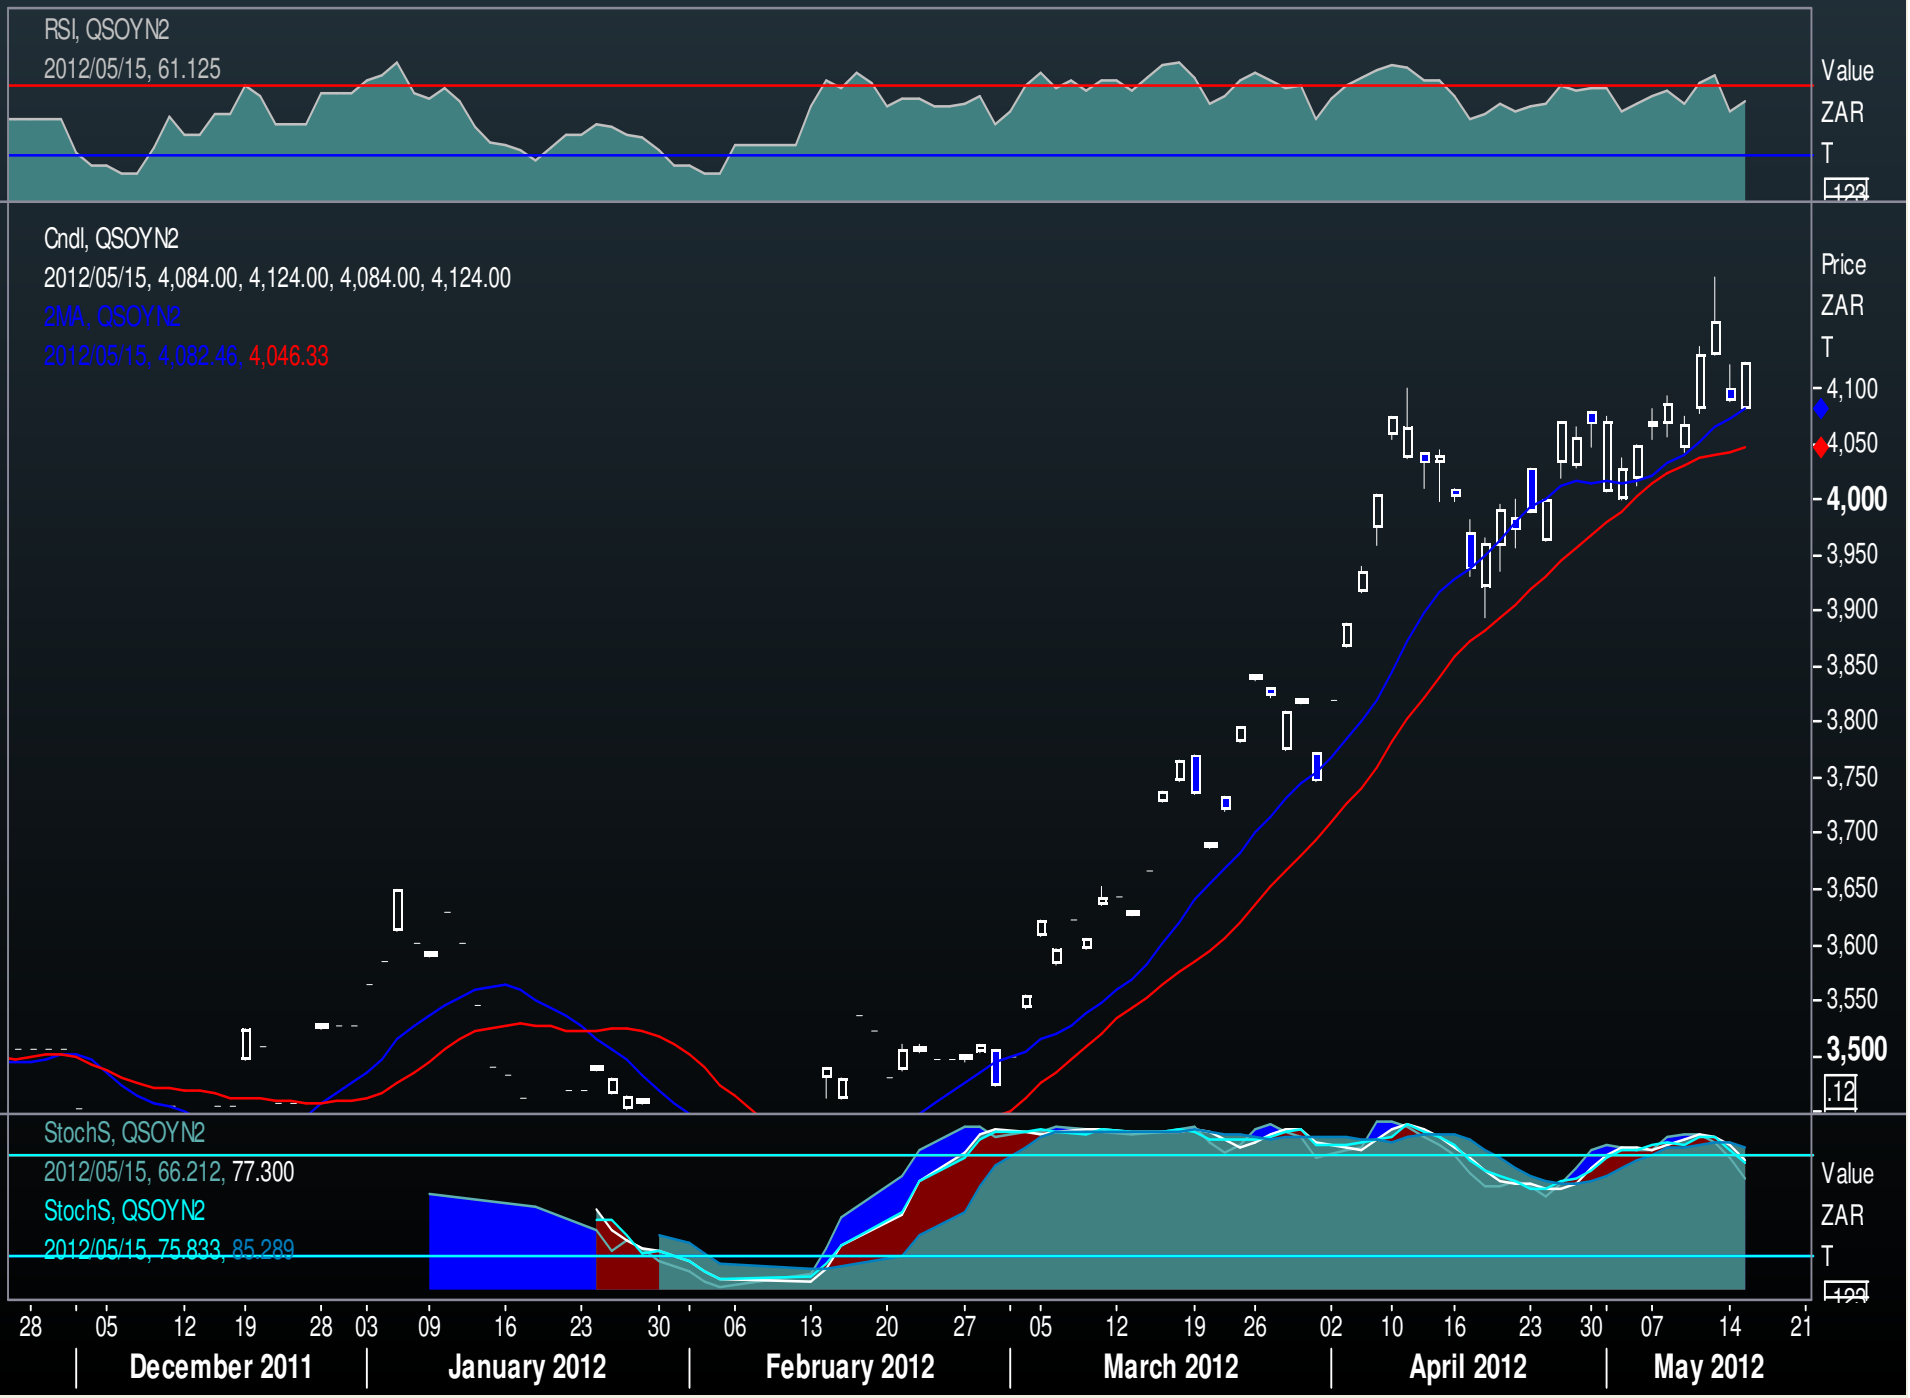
RSI, QSOYN2
2012/05/15, 61.125

Value
ZAR
T
.123

Cndl, QSOYN2
2012/05/15, 4,084.00, 4,124.00, 4,084.00, 4,124.00
2MA, QSOYN2
2012/05/15, 4,082.46, 4,046.33

Price
ZAR
T
4,100
4,050
4,000
3,950
3,900
3,850
3,800
3,750
3,700
3,650
3,600
3,550
3,500
.12

StochS, QSOYN2
2012/05/15, 66.212, 77.300
StochS, QSOYN2
2012/05/15, 75.833, 85.289

Value
ZAR
T
.123

28 05 12 19 28 03 09 16 23 30 06 13 20 27 05 12 19 26 02 10 16 23 30 07 14 21
December 2011 January 2012 February 2012 March 2012 April 2012 May 2012